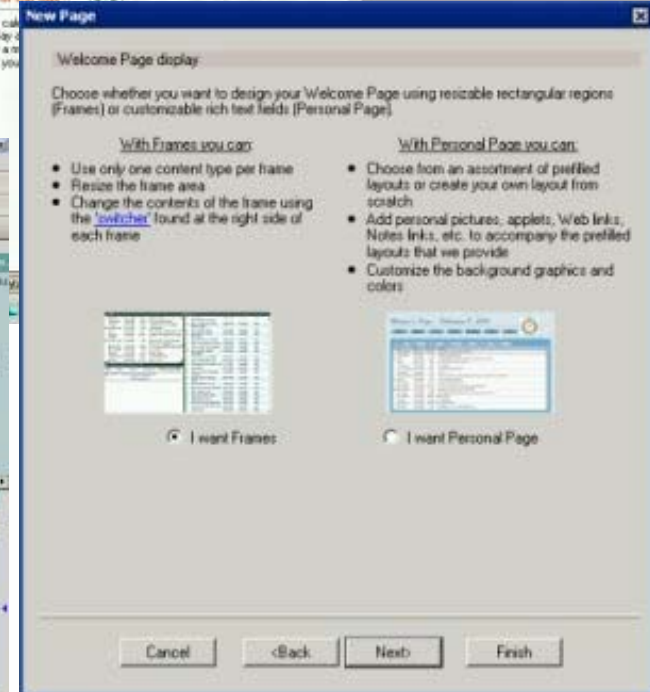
New Page

Welcome Page display

Choose whether you want to design your Welcome Page using resizable rectangular regions (Frames) or customizable rich text fields (Personal Page).

With Frames you can:

- Use only one content type per frame
- Resize the frame area
- Change the contents of the frame using the 'switcher' found at the right side of each frame

With Personal Page you can:

- Choose from an assortment of prefilled layouts or create your own layout from scratch
- Add personal pictures, applets, Web links, Notes links, etc. to accompany the prefilled layouts that we provide
- Customize the background graphics and colors

I want Frames

I want Personal Page

Cancel <Back Next> Finish